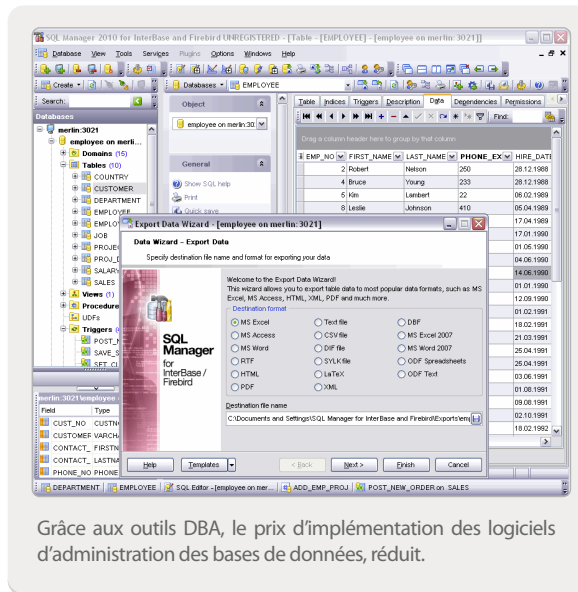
SQL Manager 2010 for InterBase and Firebird UNREGISTERED - [Table - [EMPLOYEE] - [employee on merlin:3021]]

Database View Tools Services Plugins Options Windows Help

Create Databases EMPLOYEE

Search: Databases

merlin:3021
employee on merlin...
Domains (15)
Tables (10)
COUNTRY
CUSTOMER
DEPARTMENT
EMPLOYEE
EMPLO
JOB
PROJEC
PROJ_D
SALARY
SALES
Views (1)
Procedure
UDFs
Triggers
POST_N
SAVE_S
SET_CU

Object
employee on merlin:30

General
Show SQL help
Print
Quick save

Table Indices Triggers Description Data Dependencies Permissions

Find:

Drag a column header here to group by that column

| EMP_NO | FIRST_NAME | LAST_NAME | PHONE_EX | HIRE_DATE |
|---|---|---|---|---|
| 2 | Robert | Nelson | 250 | 28.12.1988 |
| 4 | Bruce | Young | 233 | 28.12.1988 |
| 5 | Kim | Lambert | 22 | 06.02.1989 |
| 8 | Leslie | Johnson | 410 | 05.04.1989 |
| | | | | 17.04.1989 |
| | | | | 17.01.1990 |
| | | | | 01.05.1990 |
| | | | | 04.06.1990 |
| | | | | 14.06.1990 |
| | | | | 01.01.1990 |
| | | | | 12.09.1990 |
| | | | | 01.02.1991 |
| | | | | 18.02.1991 |
| | | | | 21.03.1991 |
| | | | | 25.04.1991 |
| | | | | 25.04.1991 |
| | | | | 03.06.1991 |
| | | | | 01.08.1991 |
| | | | | 09.08.1991 |
| | | | | 02.10.1991 |
| | | | | 18.02.1992 |

merlin:3021\employee

| Field | Type |
|---|---|
| CUST_NO | CUSTN |
| CUSTOMER | VARCHA |
| CONTACT_ | FIRSTN |
| CONTACT_ | LASTN |
| PHONE_NO | PHONE |

Export Data Wizard - [employee on merlin:3021]

Data Wizard - Export Data
Specify destination file name and format for exporting your data

SQL Manager for InterBase / Firebird

Welcome to the Export Data Wizard!
This wizard allows you to export table data to most popular data formats, such as MS Excel, MS Access, HTML, XML, PDF and much more.

Destination format
MS Excel
MS Access
MS Word
RTF
HTML
PDF
Text file
CSV file
DIF file
SYLK file
LaTeX
XML
DBF
MS Excel 2007
MS Word 2007
ODF Spreadsheets
ODF Text

Destination file name
C:\Documents and Settings\SQL Manager for InterBase and Firebird\Exports\em

Help Templates < Back Next > Finish Cancel

DEPARTMENT EMPLOYEE SQL Editor - [employee on mer... ADD_EMP_PROJ POST_NEW_ORDER on SALES

Grâce aux outils DBA, le prix d’implémentation des logiciels d’administration des bases de données, réduit.